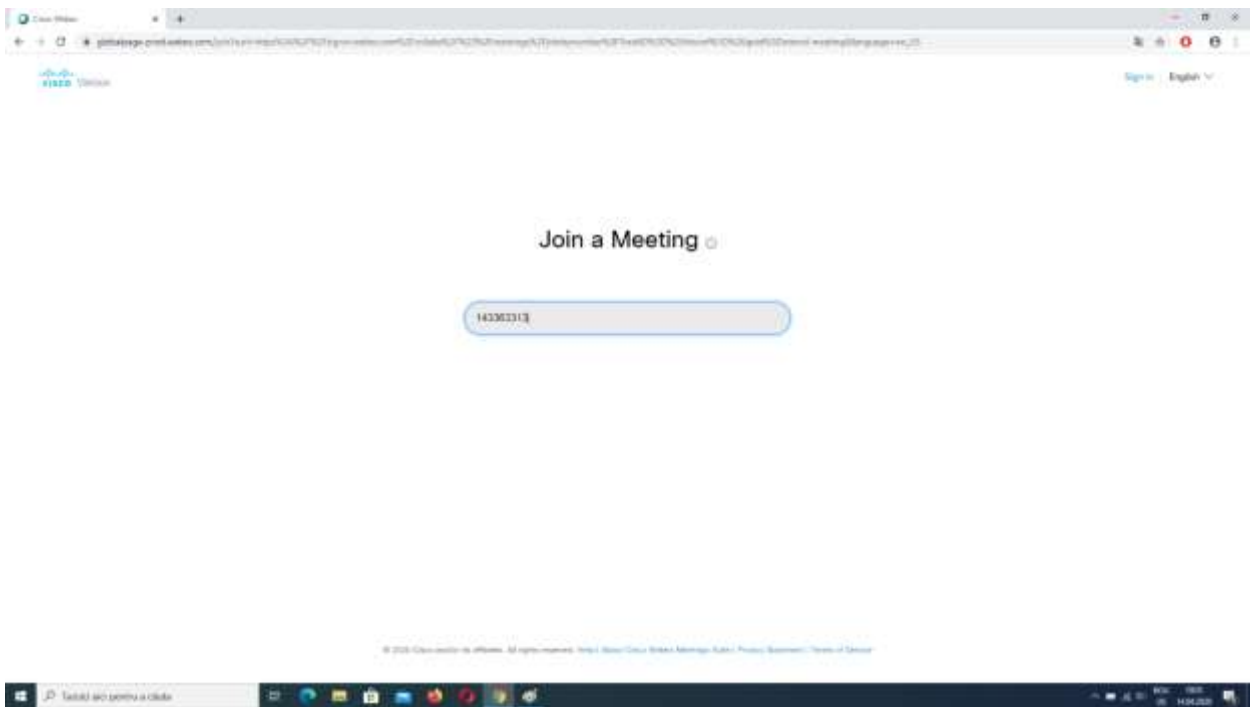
Cisco Webex

globalpage-prod.webex.com/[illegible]

cisco Webex

Sign in English

Join a Meeting

143363313

© 2020 Cisco and/or its affiliates. All rights reserved. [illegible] | Privacy Statement | Terms of Service

Tastați aici pentru a căuta